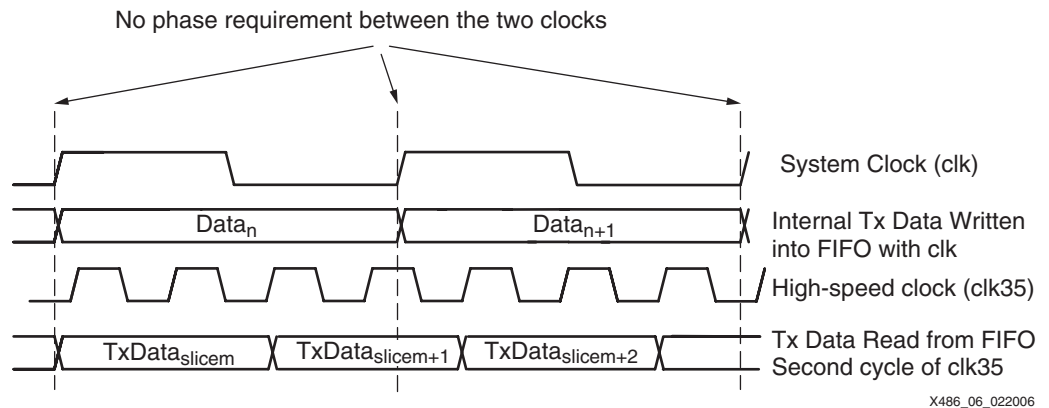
No phase requirement between the two clocks

System Clock (clk)

Data$_{n}$

Data$_{n+1}$

Internal Tx Data Written into FIFO with clk

High-speed clock (clk35)

TxData$_{slicem}$

TxData$_{slicem+1}$

TxData$_{slicem+2}$

Tx Data Read from FIFO Second cycle of clk35

X486_06_022006